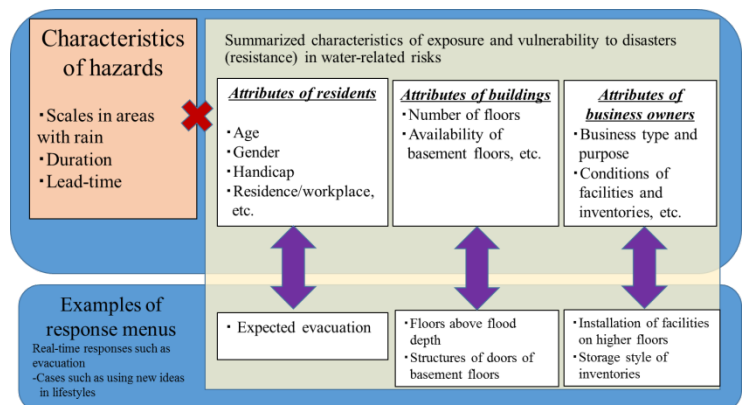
Characteristics of hazards

・Scales in areas with rain
・Duration
・Lead-time

Summarized characteristics of exposure and vulnerability to disasters (resistance) in water-related risks

Attributes of residents
・Age
・Gender
・Handicap
・Residence/workplace, etc.

Attributes of buildings
・Number of floors
・Availability of basement floors, etc.

Attributes of business owners
・Business type and purpose
・Conditions of facilities and inventories, etc.

Examples of response menus
Real-time responses such as evacuation
-Cases such as using new ideas in lifestyles

・ Expected evacuation

・Floors above flood depth
・Structures of doors of basement floors

・Installation of facilities on higher floors
・Storage style of inventories